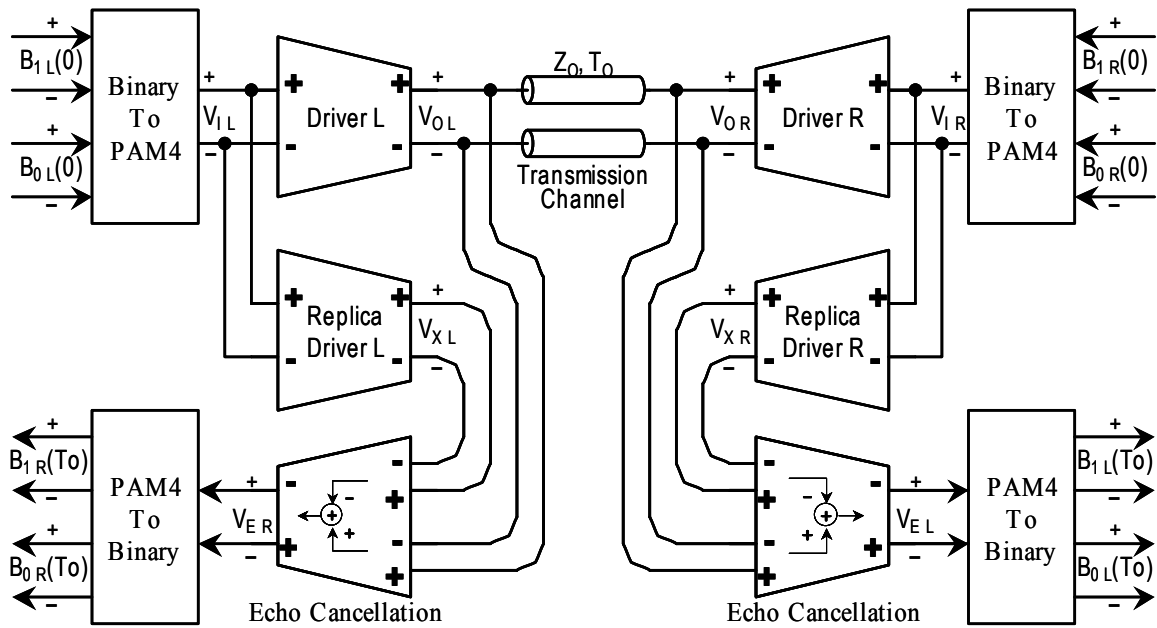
+
$B_{1L}(0)$
–
+
$B_{0L}(0)$
–
Binary To PAM4
+
$V_{IL}$
–
+ Driver L –
+
+
$V_{OL}$
–
$Z_O, T_O$
Transmission Channel
+
$V_{OR}$
–
+ Driver R –
+
+
$V_{IR}$
–
Binary To PAM4
+
$B_{1R}(0)$
–
+
$B_{0R}(0)$
–
+ Replica Driver L –
+
$V_{XL}$
–
+
$V_{XR}$
–
+ Replica Driver R –
+
$B_{1R}(To)$
–
+
$B_{0R}(To)$
–
PAM4 To Binary
+
$V_{ER}$
–
– + – + – + – +
+ – + – + – + – +
Echo Cancellation
$V_{EL}$
+
–
PAM4 To Binary
+
$B_{1L}(To)$
–
+
$B_{0L}(To)$
–
Echo Cancellation